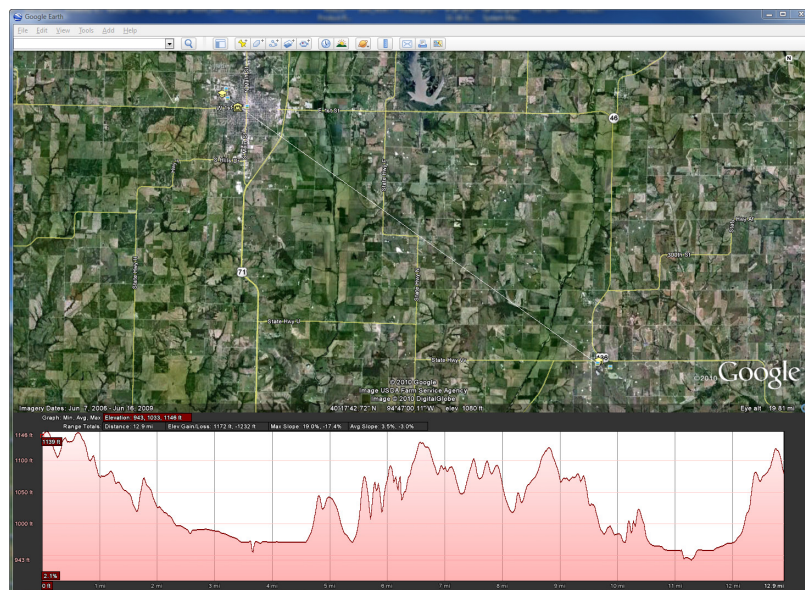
Google Earth

File Edit View Tools Add Help

71

46

State Hwy U

State Hwy U

Image USDA Farm Service Agency
Image © 2010 DigitalGlobe
© 2010 Google

© 2010 Google

Imagery Dates: Jun 7, 2006 - Jun 16, 2009

40°17'42.72" N 94°40'00.11" W elev 1080 ft

Eye alt 19.81 mi

Graph: Min, Avg, Max Elevation: 943, 1033, 1146 ft

Range Totals: Distance: 12.9 mi Elev Gain/Loss: 1172 ft, -1232 ft Max Slope: 19.0%, -17.4% Avg Slope: 3.5%, -3.0%

1146 ft

1139 ft

1100 ft

1050 ft

1000 ft

943 ft

2.1%

0 ft

1 mi

2 mi

3 mi

4 mi

5 mi

6 mi

7 mi

8 mi

9 mi

10 mi

11 mi

12 mi

12.9 mi